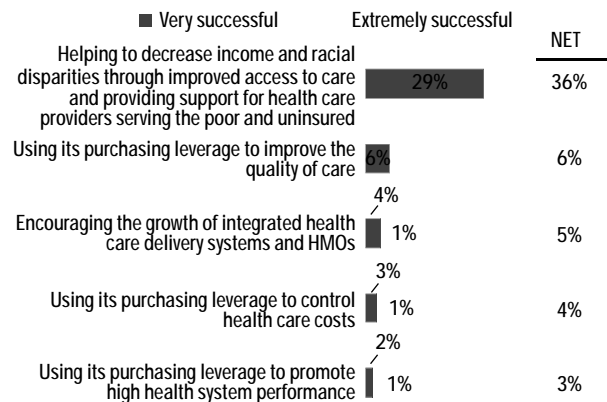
Very successful Extremely successful

NET

Helping to decrease income and racial disparities through improved access to care and providing support for health care providers serving the poor and uninsured 29% 36%

Using its purchasing leverage to improve the quality of care 6% 6%

Encouraging the growth of integrated health care delivery systems and HMOs 4% 1% 5%

Using its purchasing leverage to control health care costs 3% 1% 4%

Using its purchasing leverage to promote high health system performance 2% 1% 3%